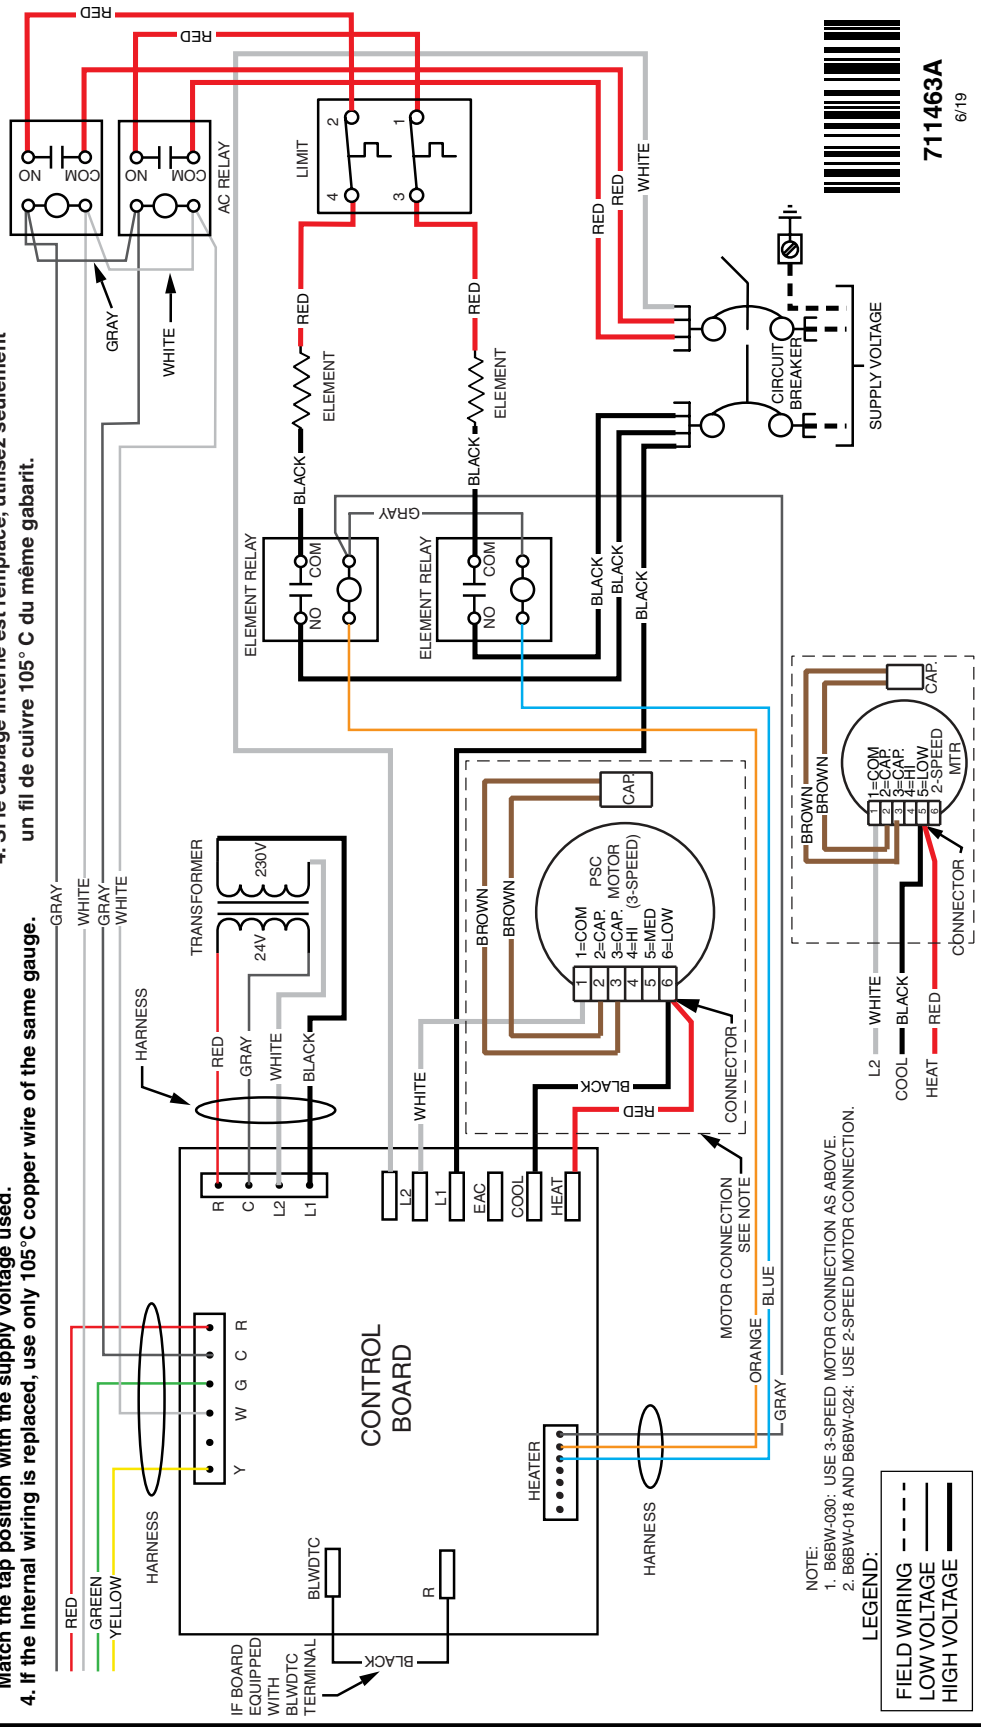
Match the tap position with the supply voltage used.
4. If the internal wiring is replaced, use only 105°C copper wire of the same gauge.
4. Si le câblage interne est remplacé, utilisez seulement un fil de cuivre 105° C du même gabarit.

RED
RED
ON
COM
ON
COM
AC RELAY
GRAY
WHITE
LIMIT
2
1
4
3
RED
RED
RED
RED
WHITE
ELEMENT
ELEMENT
BLACK
BLACK
ELEMENT RELAY
COM
NO
ELEMENT RELAY
COM
NO
GRAY
BLACK
BLACK
BLACK
CIRCUIT BREAKER
SUPPLY VOLTAGE
711463A
6/19
GRAY
WHITE
GRAY
WHITE
TRANSFORMER
230V
24V
HARNESS
RED
GRAY
WHITE
BLACK
WHITE
R
C
L2
L1
L2
L1
EAC
COOL
HEAT
CONTROL BOARD
R
C
G
W
Y
RED
GREEN
YELLOW
HARNESS
BLWDTC
R
IF BOARD EQUIPPED WITH BLWDTC TERMINAL
BLACK
HEATER
HARNESS
ORANGE
BLUE
GRAY
MOTOR CONNECTION SEE NOTE
CAP.
PSC MOTOR (3-SPEED)
1=COM
2=CAP.
3=CAP.
4=HI
5=MED
6=LOW
1
2
3
4
5
6
BROWN
BROWN
BLACK
RED
CONNECTOR
CAP.
1=COM
2=CAP.
3=CAP.
4=HI
5=LOW
2-SPEED MTR
1
2
3
4
5
6
BROWN
BROWN
CONNECTOR
L2
COOL
HEAT
WHITE
BLACK
RED
NOTE:
1. B6BW-030: USE 3-SPEED MOTOR CONNECTION AS ABOVE.
2. B6BW-018 AND B6BW-024: USE 2-SPEED MOTOR CONNECTION.
LEGEND:
FIELD WIRING
LOW VOLTAGE
HIGH VOLTAGE